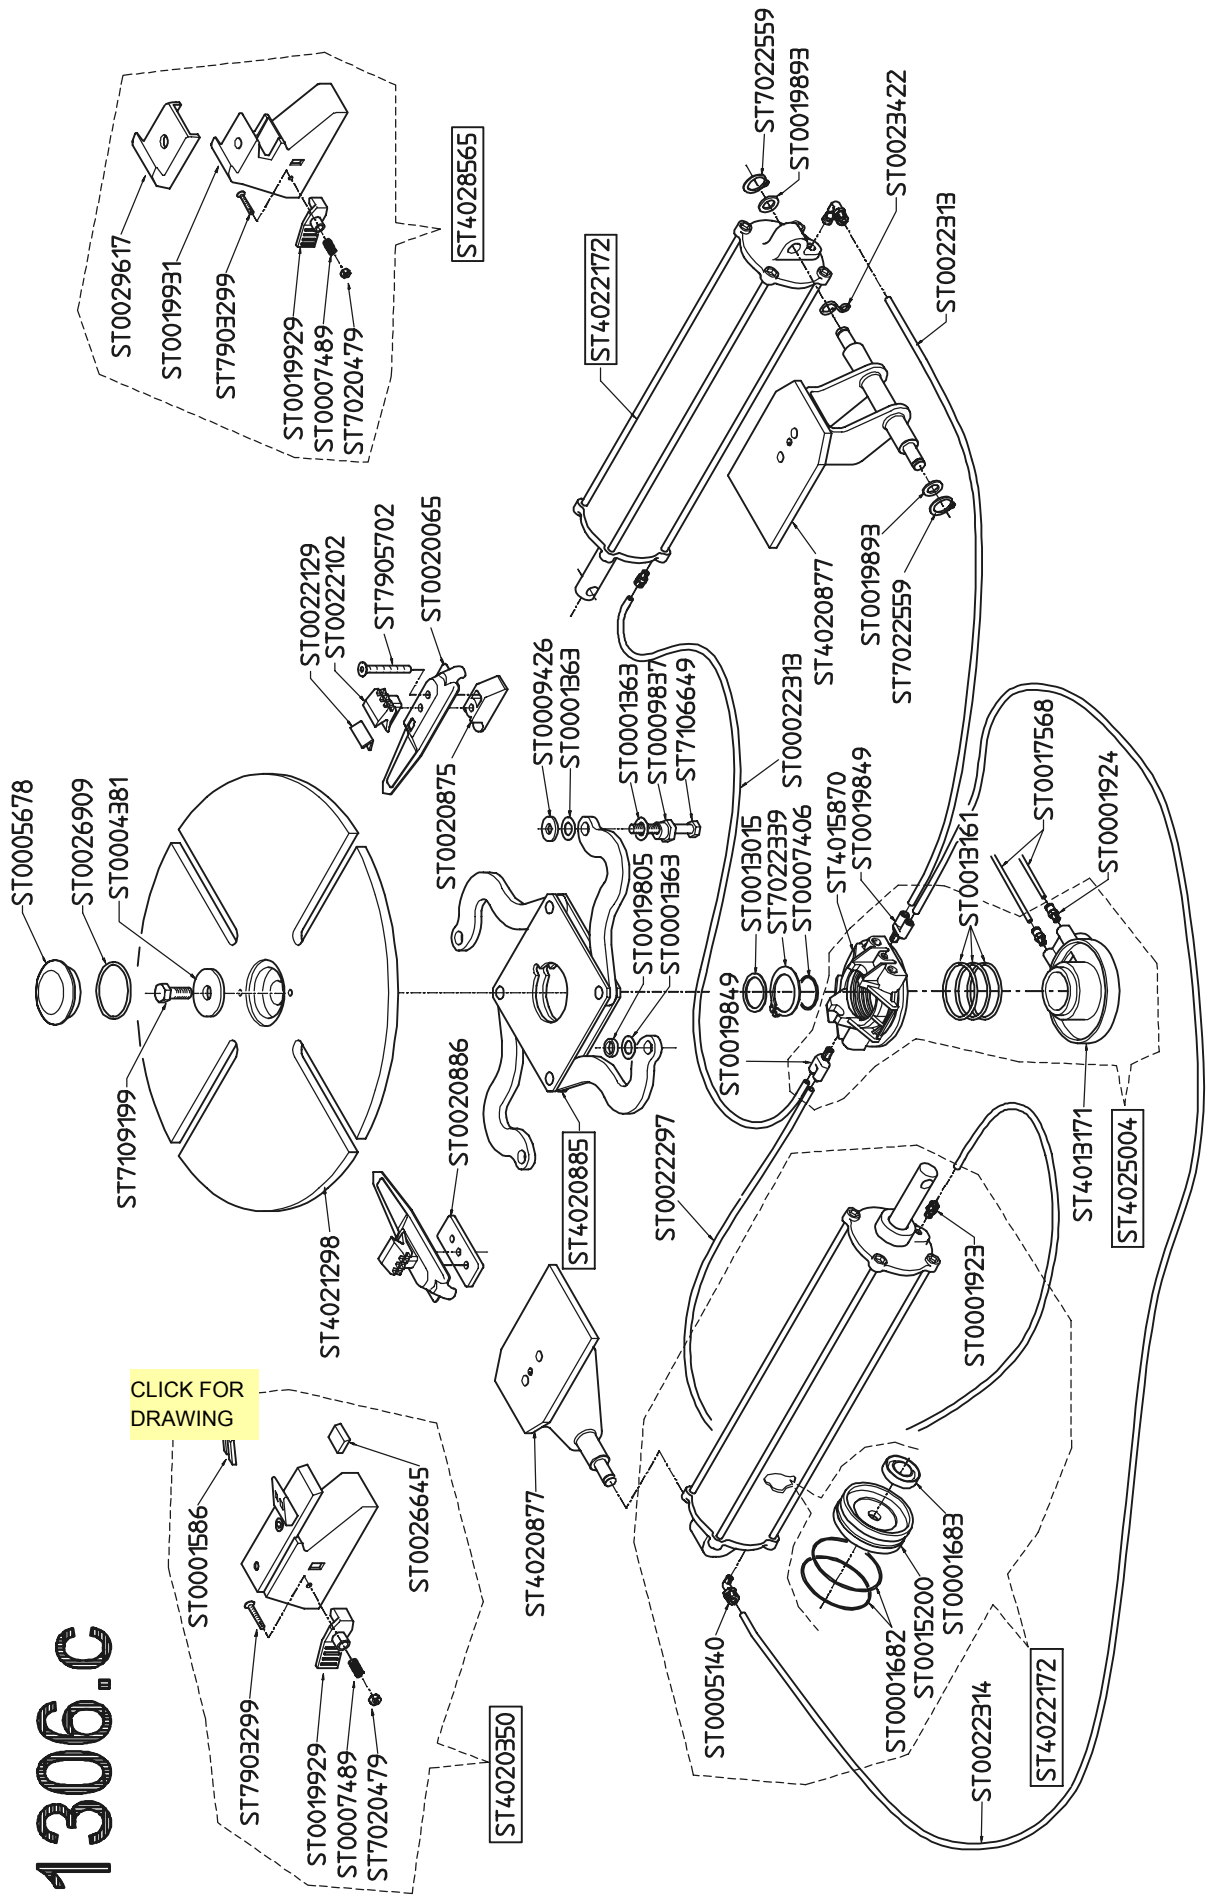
1306.c

CLICK FOR DRAWING

ST4028565
ST0029617
ST0019931
ST7903299
ST0019929
ST0007489
ST7020479

ST0005678
ST0026909
ST0004381
ST7109199
ST4021298

ST0022129
ST0022102
ST7905702
ST0020065
ST0020875

ST0020886

ST0009426
ST0001363
ST0001363
ST0009837
ST7106649
ST0019805
ST0001363
ST4020885

ST4022172
ST7022559
ST0019893
ST0023422
ST0022313
ST0019893
ST7022559
ST4020877
ST0022313

ST0019849
ST0013015
ST7022339
ST0007406
ST4015870
ST0019849
ST0013161
ST0017568
ST0001924
ST4013171
ST4025004

ST0022297
ST0001923
ST4020877
ST0005140
ST0001682
ST0015200
ST0001683
ST0022314
ST4022172

ST0001586
ST0026645
ST7903299
ST0019929
ST0007489
ST7020479
ST4020350